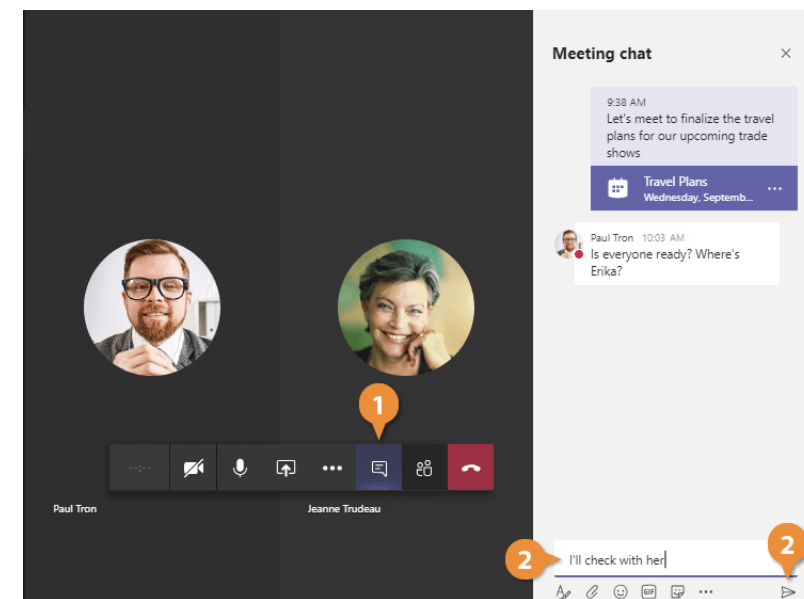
Meeting chat

9:38 AM
Let's meet to finalize the travel plans for our upcoming trade shows

Travel Plans
Wednesday, Septemb...

Paul Tron 10:03 AM
Is everyone ready? Where's Erika?

1

Paul Tron

Jeanne Trudeau

2

I'll check with her

2